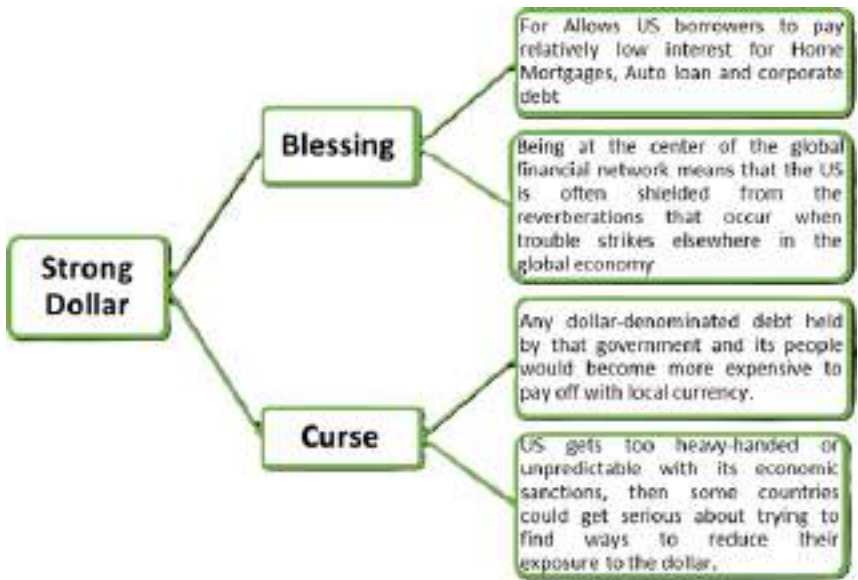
Strong Dollar

Blessing

For Allows US borrowers to pay relatively low interest for Home Mortgages, Auto loan and corporate debt

Being at the center of the global financial network means that the US is often shielded from the reverberations that occur when trouble strikes elsewhere in the global economy

Curse

Any dollar-denominated debt held by that government and its people would become more expensive to pay off with local currency.

US gets too heavy-handed or unpredictable with its economic sanctions, then some countries could get serious about trying to find ways to reduce their exposure to the dollar.